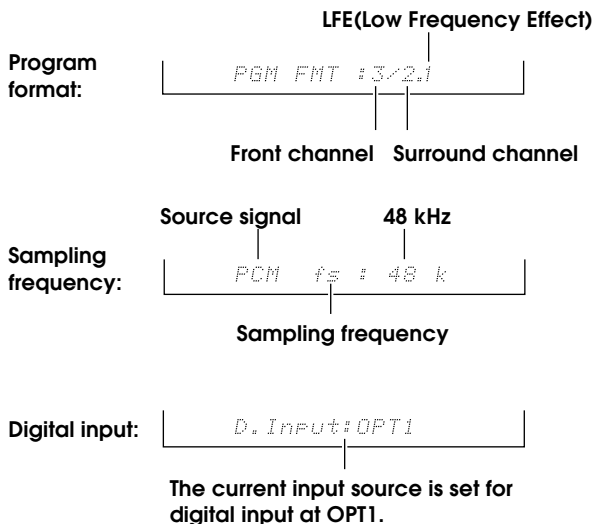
LFE(Low Frequency Effect)

Program format:

PGM FMT :3/2.1

Front channel Surround channel

Source signal 48 kHz

Sampling frequency:

PCM fs : 48 k

Sampling frequency

Digital input:

D.Input:OPT1

The current input source is set for digital input at OPT1.